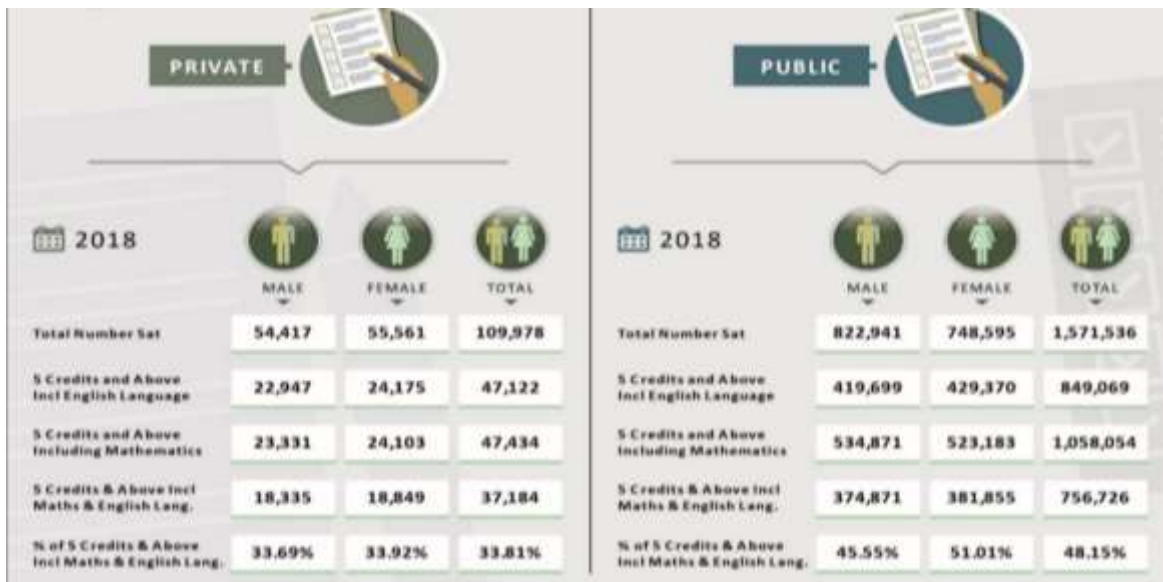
PRIVATE

2018

| | MALE | FEMALE | TOTAL |
|---|---|---|---|
| Total Number Sat | 54,417 | 55,561 | 109,978 |
| 5 Credits and Above Incl English Language | 22,947 | 24,175 | 47,122 |
| 5 Credits and Above Including Mathematics | 23,331 | 24,103 | 47,434 |
| 5 Credits & Above Incl Maths & English Lang. | 18,335 | 18,849 | 37,184 |
| % of 5 Credits & Above Incl Maths & English Lang. | 33.69% | 33.92% | 33.81% |

PUBLIC

2018

| | MALE | FEMALE | TOTAL |
|---|---|---|---|
| Total Number Sat | 822,941 | 748,595 | 1,571,536 |
| 5 Credits and Above Incl English Language | 419,699 | 429,370 | 849,069 |
| 5 Credits and Above Including Mathematics | 534,871 | 523,183 | 1,058,054 |
| 5 Credits & Above Incl Maths & English Lang. | 374,871 | 381,855 | 756,726 |
| % of 5 Credits & Above Incl Maths & English Lang. | 45.55% | 51.01% | 48.15% |